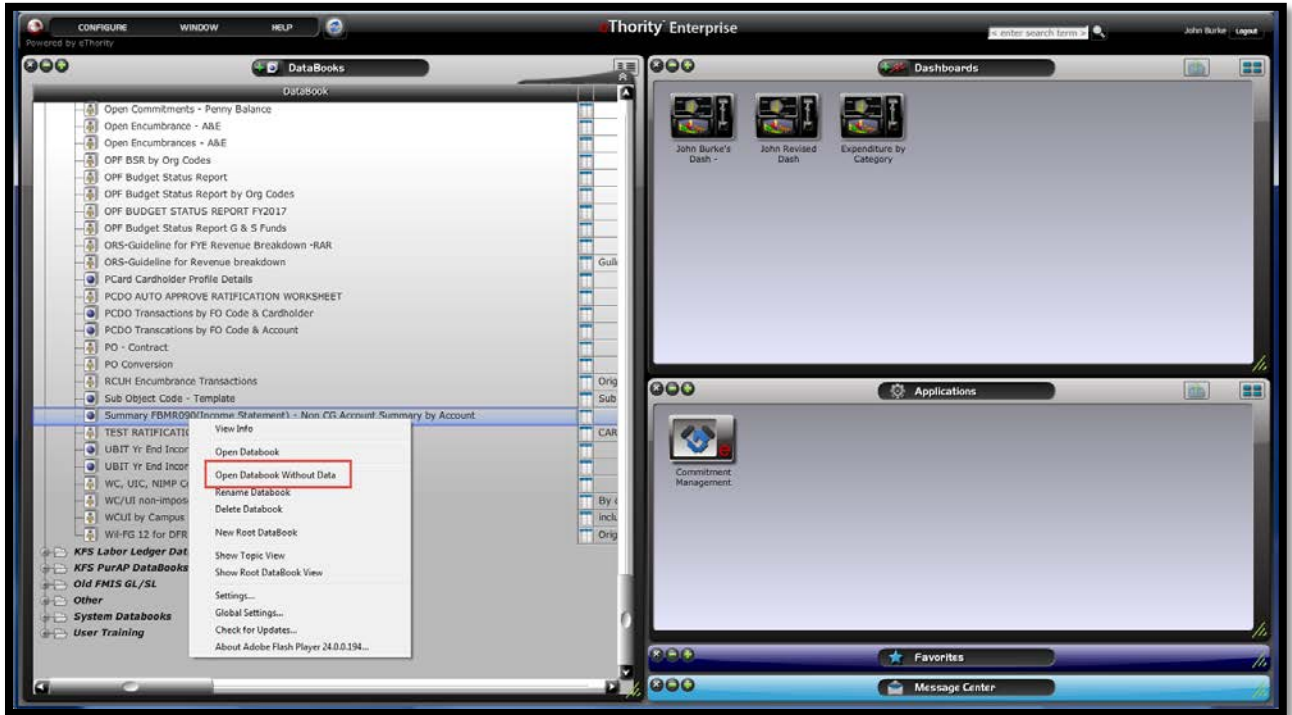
CONFIGURE WINDOW HELP
Powered by eThority
eThority Enterprise
< enter search term >
John Burke Logout

DataBooks
DataBook
Open Commitments - Penny Balance
Open Encumbrance - A&E
Open Encumbrances - A&E
OPF BSR by Org Codes
OPF Budget Status Report
OPF Budget Status Report by Org Codes
OPF BUDGET STATUS REPORT FY2017
OPF Budget Status Report G & S Funds
ORS-Guideline for FYE Revenue Breakdown -RAR
ORS-Guideline for Revenue breakdown
PCard Cardholder Profile Details
PCDO AUTO APPROVE RATIFICATION WORKSHEET
PCDO Transcations by FO Code & Cardholder
PCDO Transcations by FO Code & Account
PO - Contract
PO Conversion
RCUH Encumbrance Transactions
Sub Object Code - Template
Summary FBMR090(Income Statement) - Non CG Account Summary by Account
TEST RATIFICATI
UBIT Yr End Incor
UBIT Yr End Incor
WC, UIC, NIMP C
WC/UI non-impos
WCUI by Campus
WI-FG 12 for DFR
KFS Labor Ledger Dat
KFS PurAP DataBooks
Old FMIS GL/SL
Other
System Databooks
User Training

Guil
Orig
Sub
CAR
By
inclu
Orig

View Info
Open Databook
Open Databook Without Data
Rename Databook
Delete Databook
New Root DataBook
Show Topic View
Show Root DataBook View
Settings...
Global Settings...
Check for Updates...
About Adobe Flash Player 24.0.0.194...

Dashboards
John Burke's Dash -
John Revised Dash
Expenditure by Category

Applications
Commitment Management

Favorites
Message Center